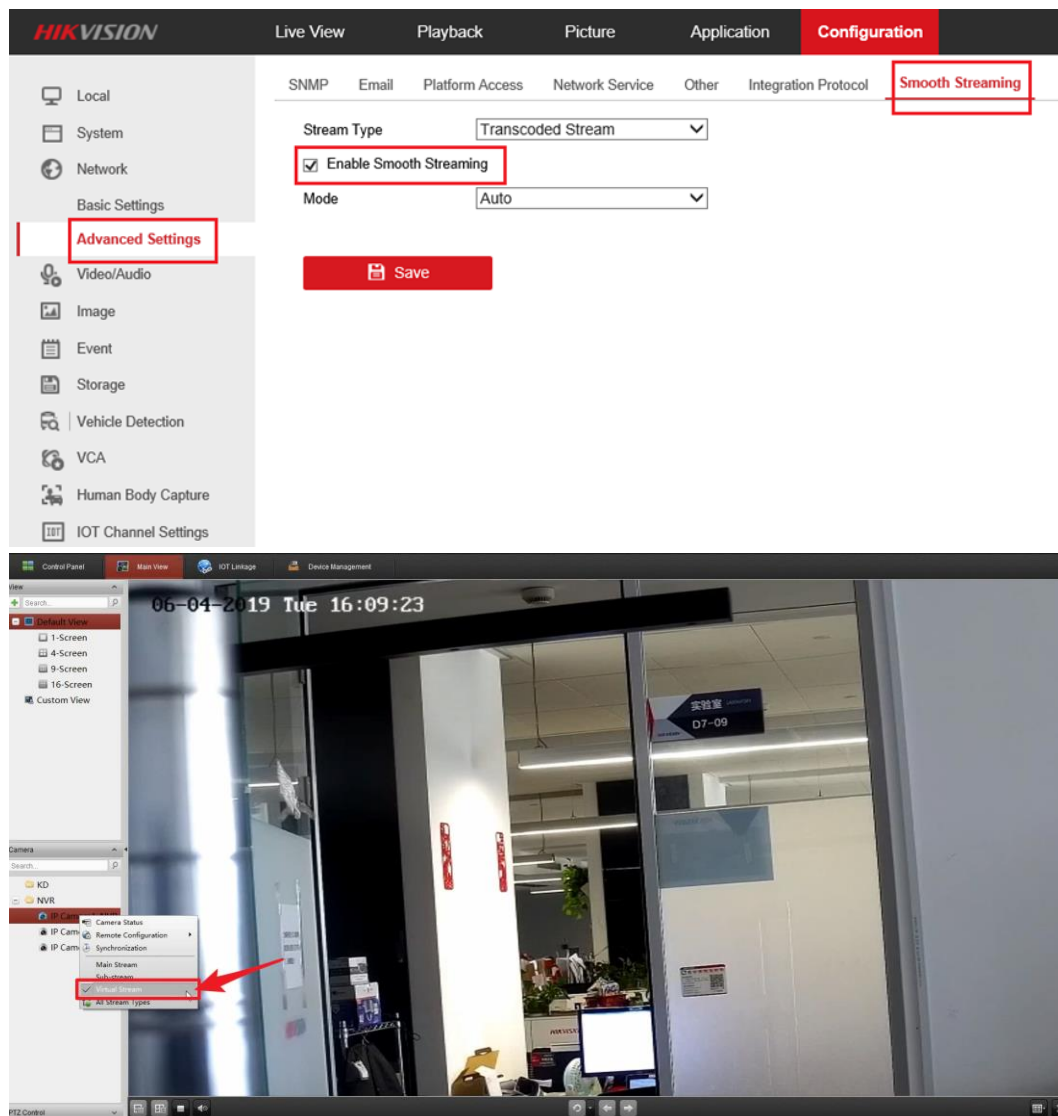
HIKVISION

Live View
Playback
Picture
Application
Configuration

Local
System
Network
Basic Settings
Advanced Settings
Video/Audio
Image
Event
Storage
Vehicle Detection
VCA
Human Body Capture
IOT Channel Settings

SNMP
Email
Platform Access
Network Service
Other
Integration Protocol
Smooth Streaming

Stream Type
Transcoded Stream
Enable Smooth Streaming
Mode
Auto

Save

Control Panel
Main View
IOT Linkage
Device Management

View
Search...
Default View
1-Screen
4-Screen
9-Screen
16-Screen
Custom View

Camera
Search...
KD
NVR
IP Cam
IP Cam
IP Cam

Camera Status
Remote Configuration
Synchronization
Main Stream
Sub-stream
Virtual Stream
All Stream Types

PTZ Control

06-04-2019 Tue 16:09:23

实验室
D7-09

HIKVISION